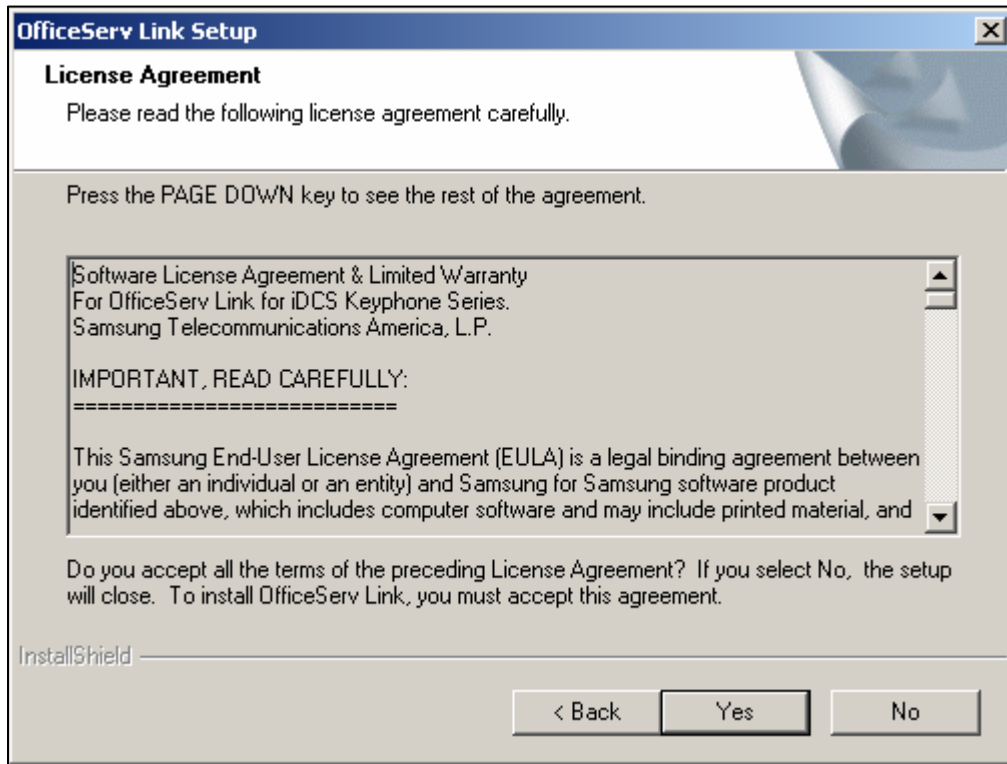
OfficeServ Link Setup

License Agreement

Please read the following license agreement carefully.

Press the PAGE DOWN key to see the rest of the agreement.

Software License Agreement & Limited Warranty
For OfficeServ Link for iDCS Keyphone Series.
Samsung Telecommunications America, L.P.

IMPORTANT, READ CAREFULLY:
===========================

This Samsung End-User License Agreement (EULA) is a legal binding agreement between you (either an individual or an entity) and Samsung for Samsung software product identified above, which includes computer software and may include printed material, and

Do you accept all the terms of the preceding License Agreement? If you select No, the setup will close. To install OfficeServ Link, you must accept this agreement.

InstallShield

< Back Yes No